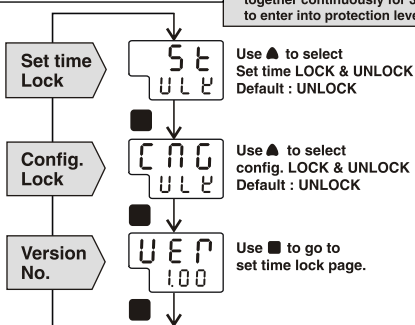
together continuously for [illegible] to enter into protection leve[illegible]

Set time Lock

St
ULK

Use ▲ to select Set time LOCK & UNLOCK Default : UNLOCK

Config. Lock

CNG
ULK

Use ▲ to select config. LOCK & UNLOCK Default : UNLOCK

Version No.

VER
1.00

Use ■ to go to set time lock page.